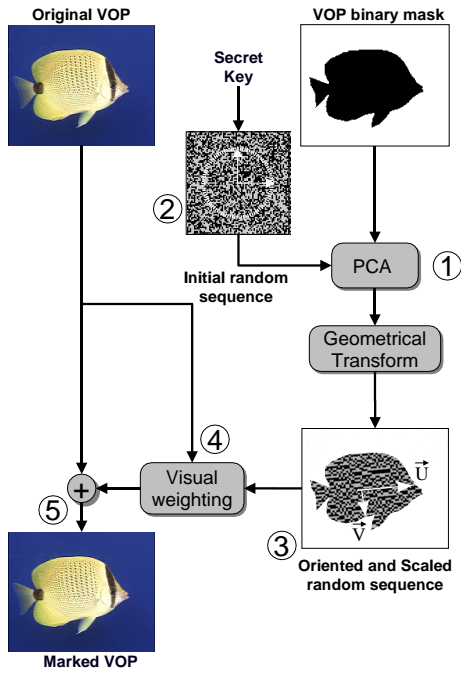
Original VOP

VOP binary mask

Secret Key

②

Initial random sequence

PCA

①

Geometrical Transform

④

Visual weighting

+

⑤

$\vec{U}$

$\vec{V}$

③

Oriented and Scaled random sequence

Marked VOP